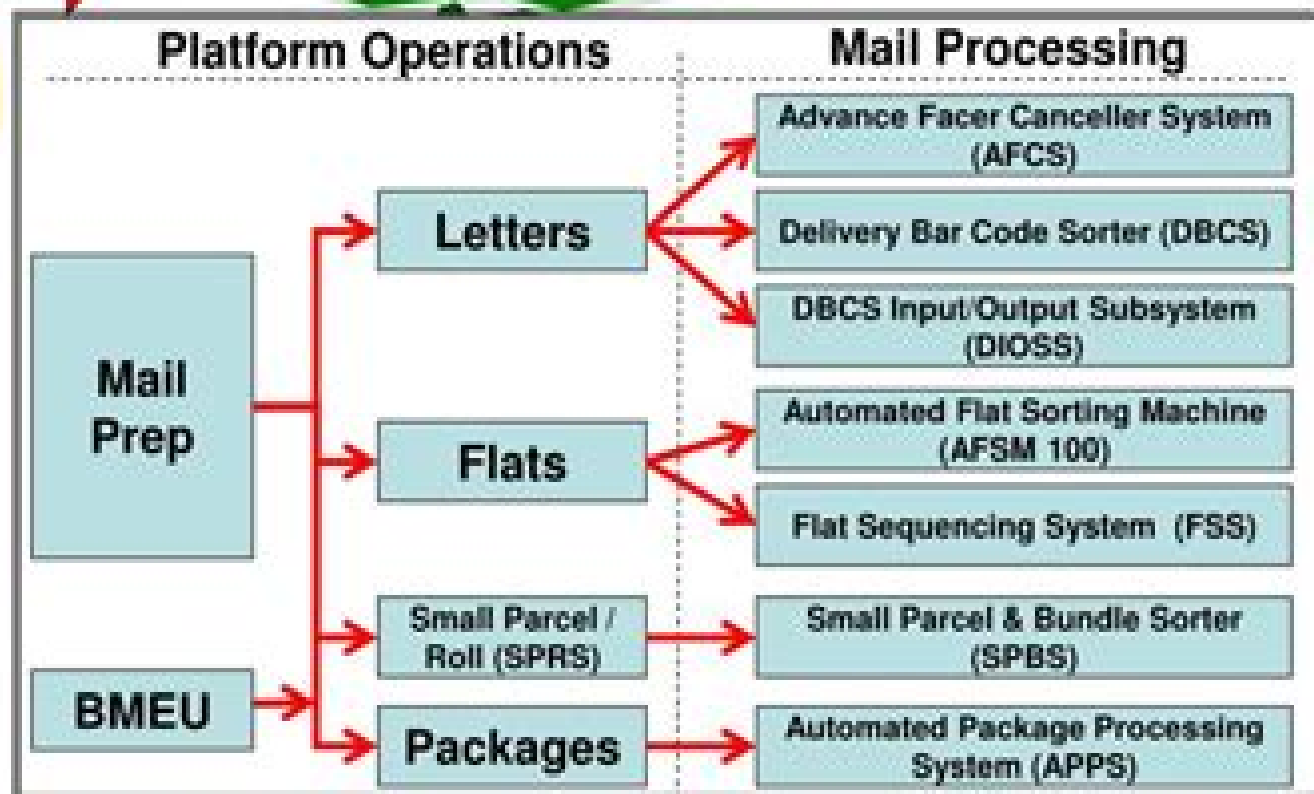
Platform Operations

Mail Processing

Mail Prep

BMEU

Letters

Flats

Small Parcel / Roll (SPRS)

Packages

Advance Facer Canceller System (AFCS)

Delivery Bar Code Sorter (DBCS)

DBCS Input/Output Subsystem (DIOSS)

Automated Flat Sorting Machine (AFSM 100)

Flat Sequencing System (FSS)

Small Parcel & Bundle Sorter (SPBS)

Automated Package Processing System (APPS)